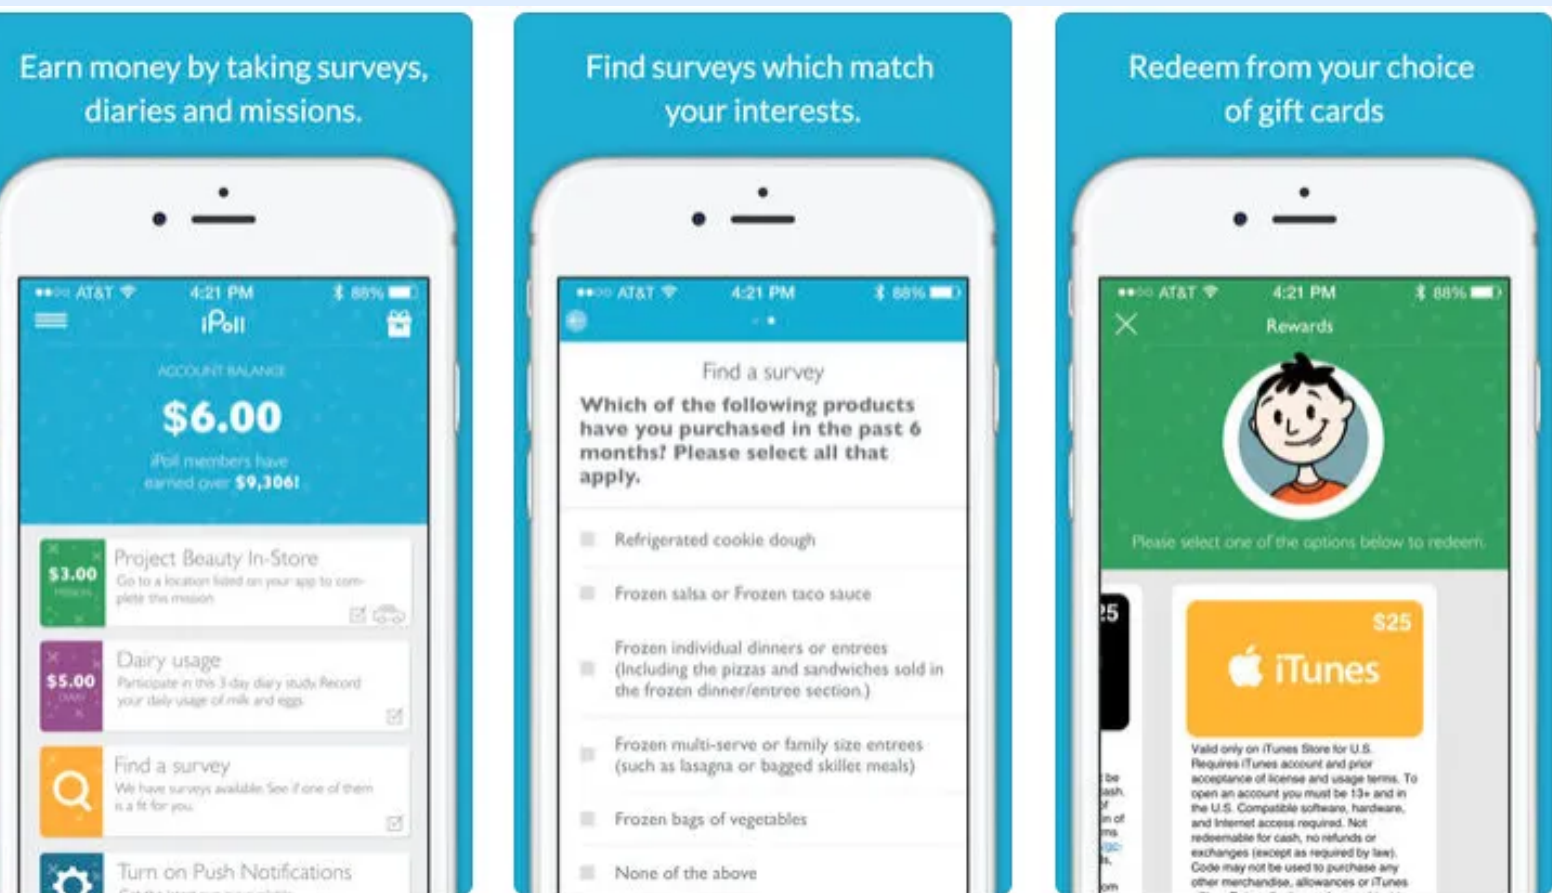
Earn money by taking surveys, diaries and missions.

AT&T 4:21 PM 88%

iPoll

ACCOUNT BALANCE

$6.00

iPoll members have earned over $9,306!

$3.00 MISSION

Project Beauty In-Store

Go to a location listed on your app to complete this mission

$5.00 DIARY

Dairy usage

Participate in this 3-day diary study. Record your daily usage of milk and eggs

Find a survey

We have surveys available. See if one of them is a fit for you

Turn on Push Notifications

Find surveys which match your interests.

AT&T 4:21 PM 88%

Find a survey

Which of the following products have you purchased in the past 6 months? Please select all that apply.

Refrigerated cookie dough

Frozen salsa or Frozen taco sauce

Frozen individual dinners or entrees (Including the pizzas and sandwiches sold in the frozen dinner/entree section.)

Frozen multi-serve or family size entrees (such as lasagna or bagged skillet meals)

Frozen bags of vegetables

None of the above

Redeem from your choice of gift cards

AT&T 4:21 PM 88%

Rewards

Please select one of the options below to redeem.

25

$25

iTunes

Valid only on iTunes Store for U.S. Requires iTunes account and prior acceptance of license and usage terms. To open an account you must be 13+ and in the U.S. Compatible software, hardware, and Internet access required. Not redeemable for cash, no refunds or exchanges (except as required by law). Code may not be used to purchase any other merchandise, allowances or iTunes